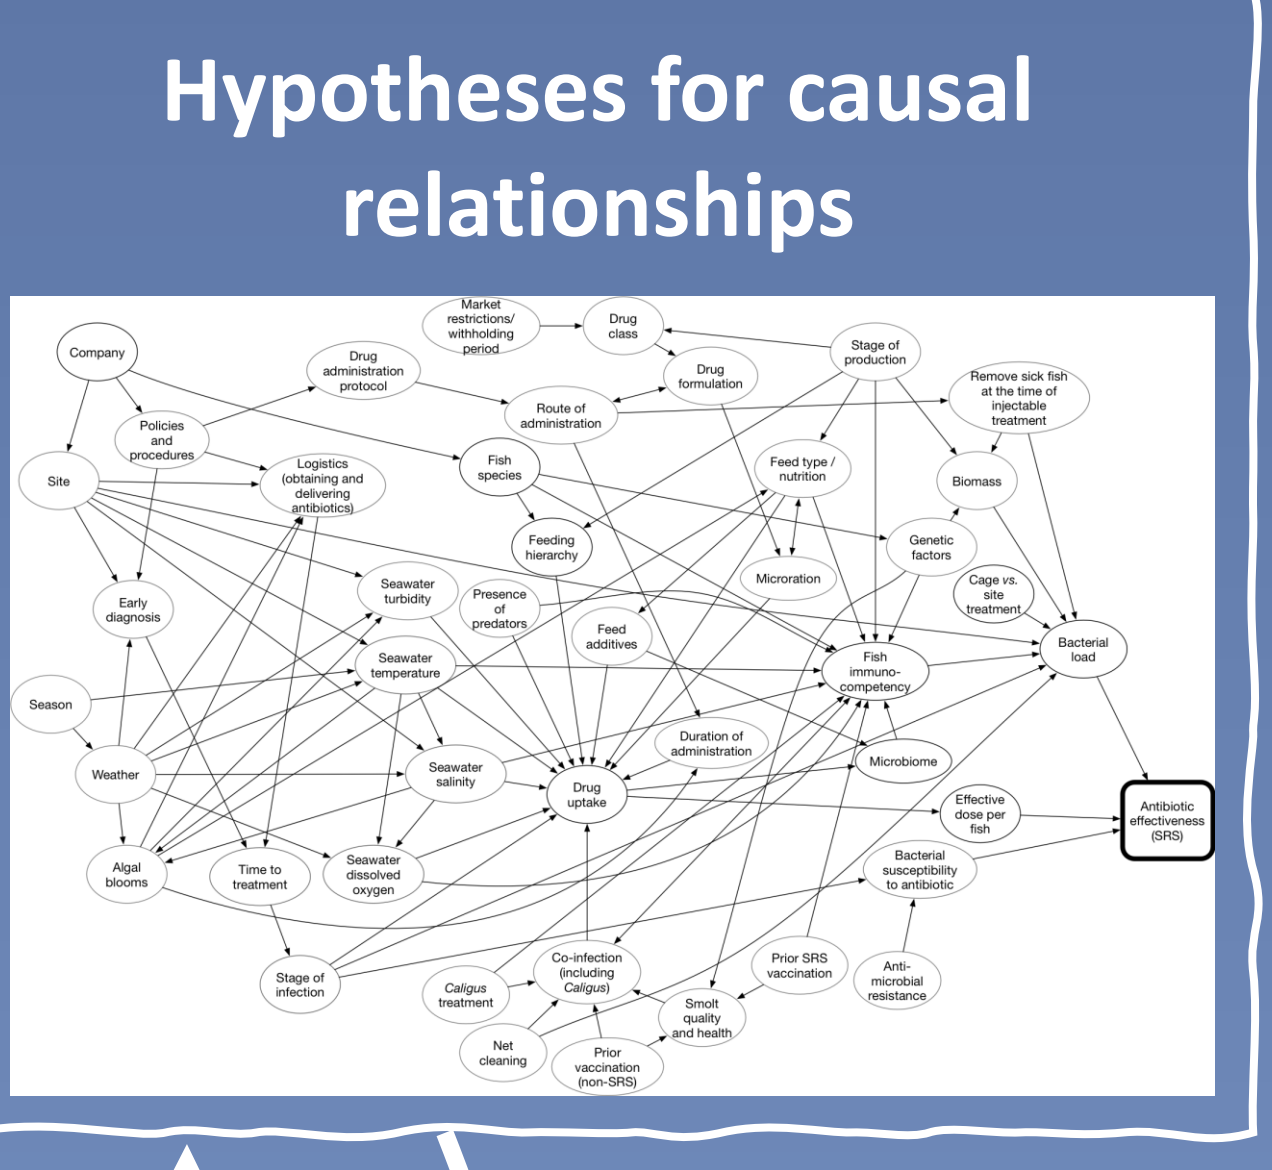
Hypotheses for causal relationships

Market restrictions/ withholding period

Drug class

Company

Drug administration protocol

Stage of production

Drug formulation

Remove sick fish at the time of injectable treatment

Policies and procedures

Route of administration

Logistics (obtaining and delivering antibiotics)

Fish species

Feed type / nutrition

Site

Biomass

Feeding hierarchy

Genetic factors

Microration

Cage *vs.* site treatment

Seawater turbidity

Early diagnosis

Presence of predators

Feed additives

Bacterial load

Fish immuno-competency

Seawater temperature

Season

Duration of administration

Microbiome

Weather

Seawater salinity

Drug uptake

Effective dose per fish

Antibiotic effectiveness (SRS)

Bacterial susceptibility to antibiotic

Algal blooms

Time to treatment

Seawater dissolved oxygen

Stage of infection

Co-infection (including *Caligus*)

Prior SRS vaccination

Anti-microbial resistance

*Caligus* treatment

Smolt quality and health

Net cleaning

Prior vaccination (non-SRS)